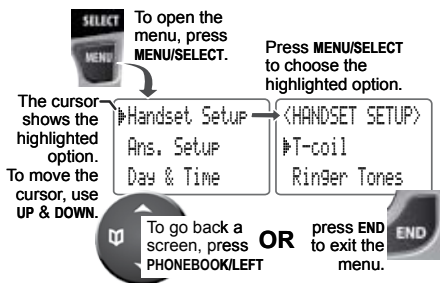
SELECT
MENU
To open the menu, press MENU/SELECT.

Press MENU/SELECT to choose the highlighted option.

The cursor shows the highlighted option. To move the cursor, use UP & DOWN.

▶Handset Setup
Ans. Setup
Day & Time

<HANDSET SETUP>
▶T-coil
Ringer Tones

To go back a screen, press PHONEBOOK/LEFT

OR

press END to exit the menu.

END